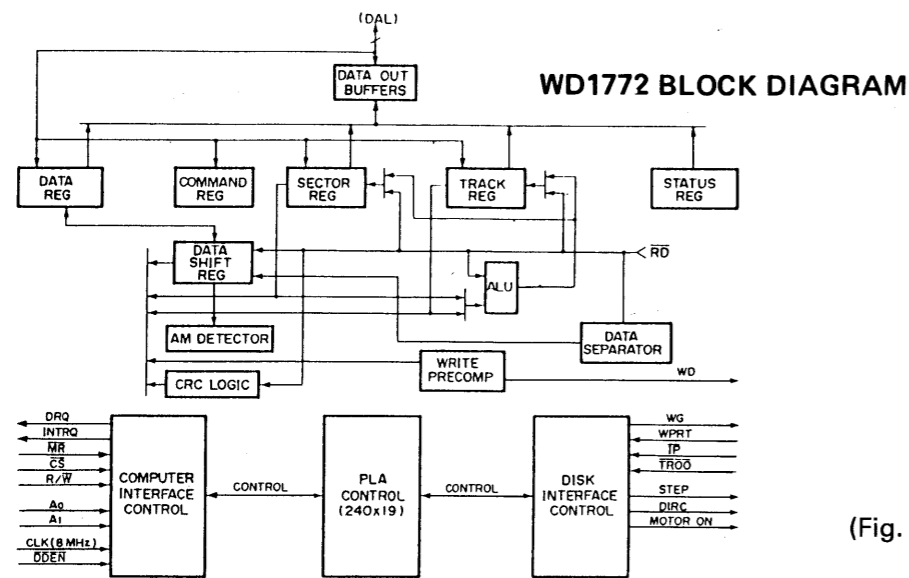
(DAL)

DATA OUT BUFFERS

WD1772 BLOCK DIAGRAM

DATA REG

COMMAND REG

SECTOR REG

TRACK REG

STATUS REG

DATA SHIFT REG

$\overline{RD}$

ALU

AM DETECTOR

DATA SEPARATOR

WRITE PRECOMP

CRC LOGIC

WD

DRQ

INTRQ

$\overline{MR}$

$\overline{CS}$

$R/\overline{W}$

$A_0$

$A_1$

CLK (8 MHz)

$\overline{DDEN}$

COMPUTER INTERFACE CONTROL

CONTROL

PLA CONTROL (240x19)

CONTROL

DISK INTERFACE CONTROL

WG

WPRT

$\overline{IP}$

$\overline{TR00}$

STEP

DIRC

MOTOR ON

(Fig.